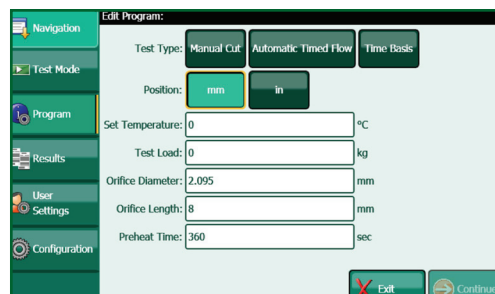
Navigation

Test Mode

Program

Results

User Settings

Configuration

Edit Program:

Test Type: Manual Cut | Automatic Timed Flow | Time Basis

Position: mm | in

Set Temperature: 0 °C

Test Load: 0 kg

Orifice Diameter: 2.095 mm

Orifice Length: 8 mm

Preheat Time: 360 sec

Exit

Continue